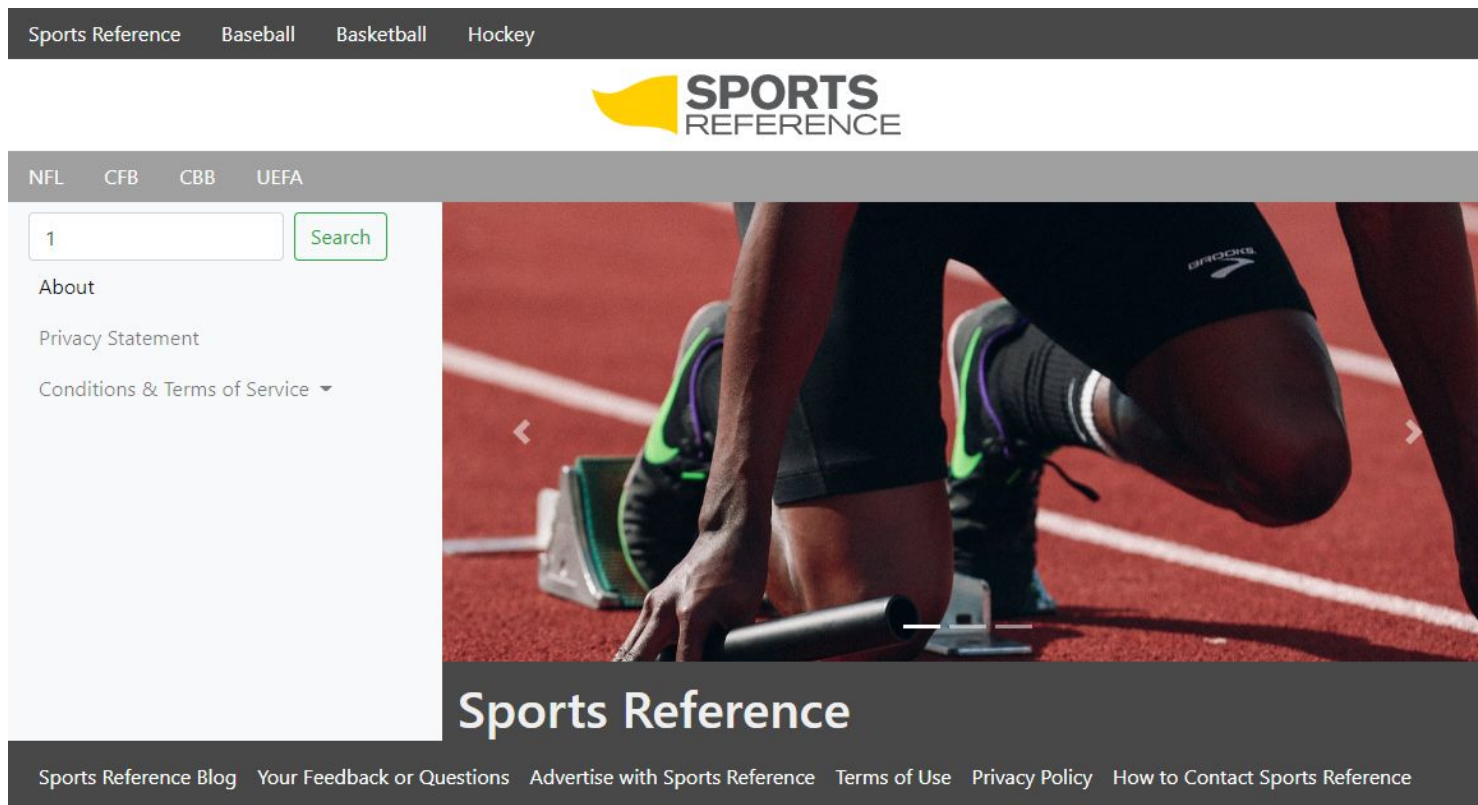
Sports Reference Baseball Basketball Hockey

SPORTS REFERENCE

NFL CFB CBB UEFA

1

Search

About

Privacy Statement

Conditions & Terms of Service

BROOKS

Sports Reference

Sports Reference Blog Your Feedback or Questions Advertise with Sports Reference Terms of Use Privacy Policy How to Contact Sports Reference